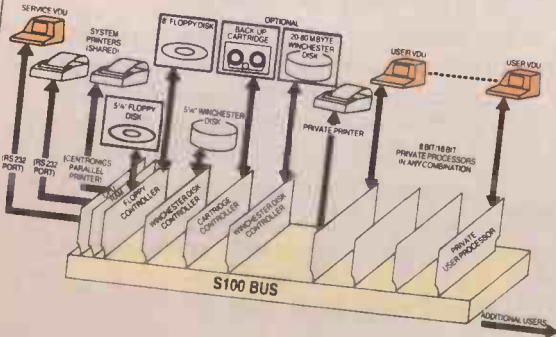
SERVICE VDU

SYSTEM PRINTERS (SHARED)

8" FLOPPY DISK

OPTIONAL

BACK UP CARTRIDGE

20-80 MBYTE WINCHESTER DISK

USER VDU

USER VDU

5¼" FLOPPY DISK

5¼" WINCHESTER DISK

PRIVATE PRINTER

8 BIT/16 BIT PRIVATE PROCESSORS IN ANY COMBINATION

(RS 232 PORT)

(RS 232 PORT)

(CENTRONICS PARALLEL PRINTER)

FLOPPY CONTROLLER

WINCHESTER DISK CONTROLLER

CARTRIDGE CONTROLLER

WINCHESTER DISK CONTROLLER

PRIVATE USER PROCESSOR

S100 BUS

ADDITIONAL USERS